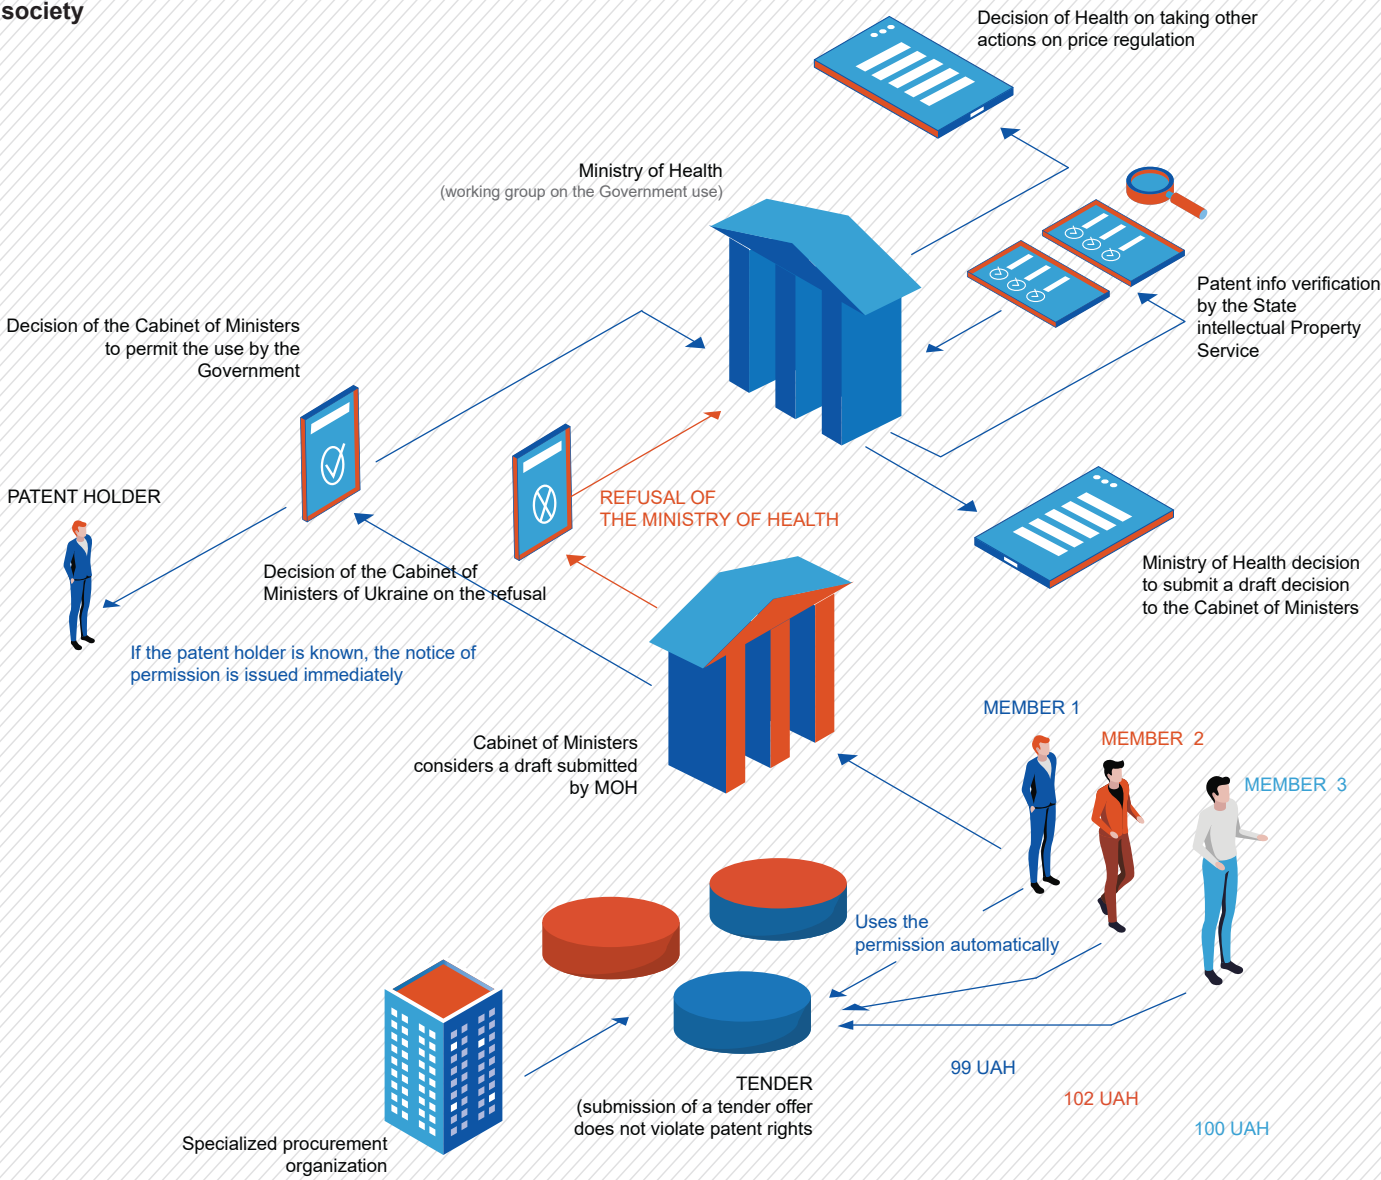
society

Decision of Health on taking other actions on price regulation

Ministry of Health
(working group on the Government use)

Patent info verification by the State intellectual Property Service

Decision of the Cabinet of Ministers to permit the use by the Government

PATENT HOLDER

REFUSAL OF
THE MINISTRY OF HEALTH

Decision of the Cabinet of Ministers of Ukraine on the refusal

Ministry of Health decision to submit a draft decision to the Cabinet of Ministers

If the patent holder is known, the notice of permission is issued immediately

MEMBER 1

MEMBER 2

MEMBER 3

Cabinet of Ministers considers a draft submitted by MOH

Uses the permission automatically

99 UAH

102 UAH

100 UAH

TENDER
(submission of a tender offer does not violate patent rights

Specialized procurement organization